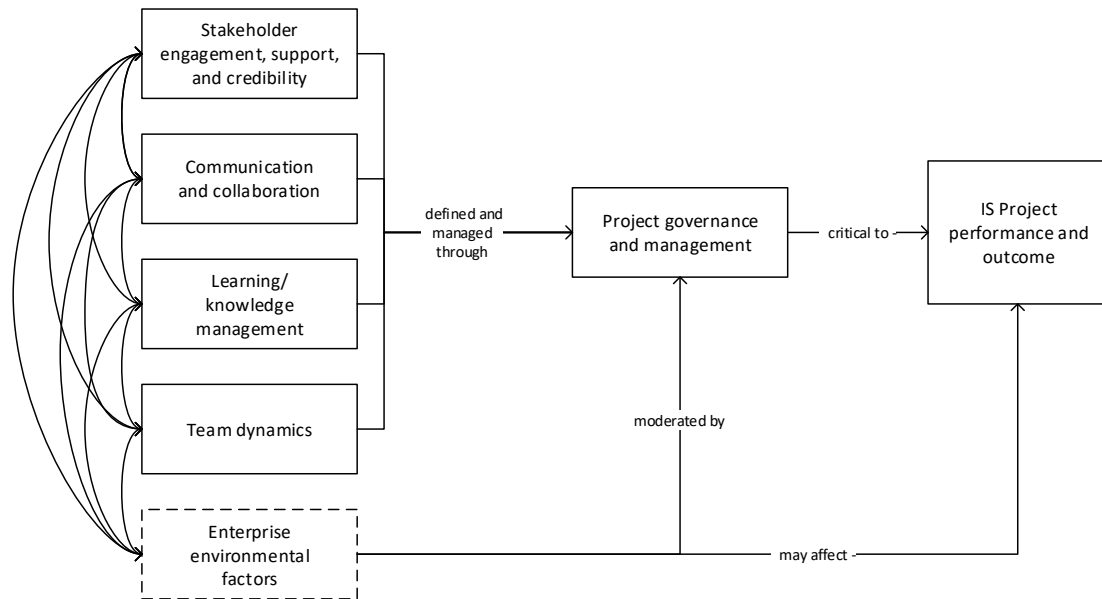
Stakeholder engagement, support, and credibility

Communication and collaboration

Learning/ knowledge management

Team dynamics

Enterprise environmental factors

defined and managed through

Project governance and management

critical to

IS Project performance and outcome

moderated by

may affect